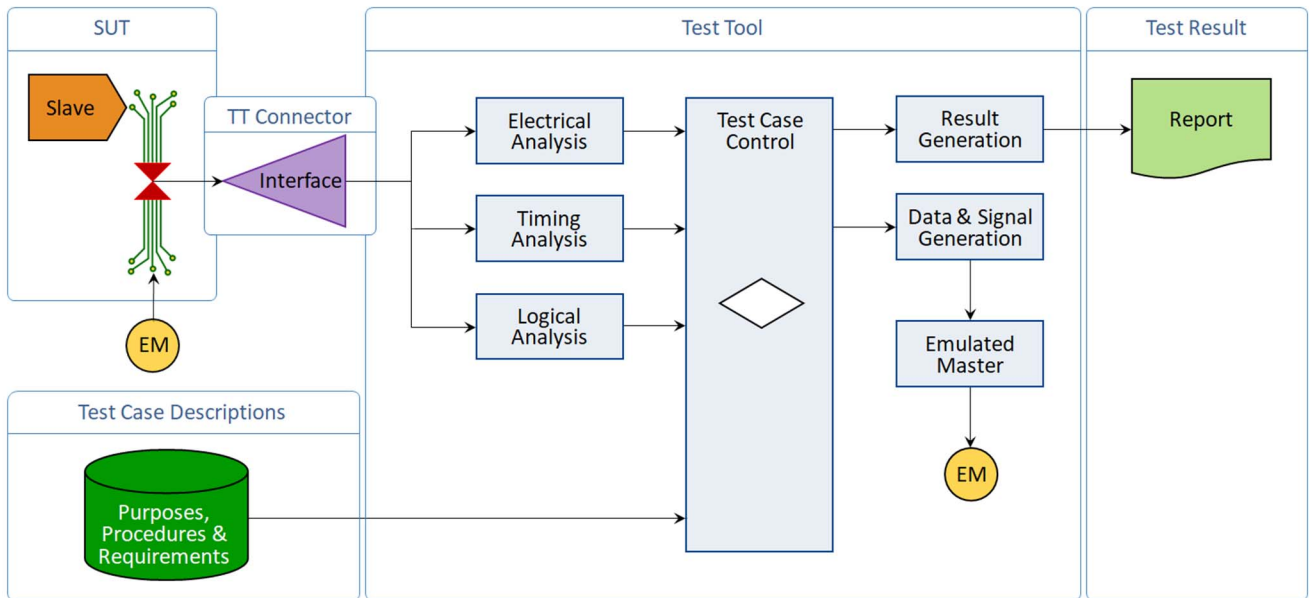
SUT

Slave

TT Connector

Interface

EM

Test Case Descriptions

Purposes, Procedures & Requirements

Test Tool

Electrical Analysis

Timing Analysis

Logical Analysis

Test Case Control

Result Generation

Data & Signal Generation

Emulated Master

EM

Test Result

Report